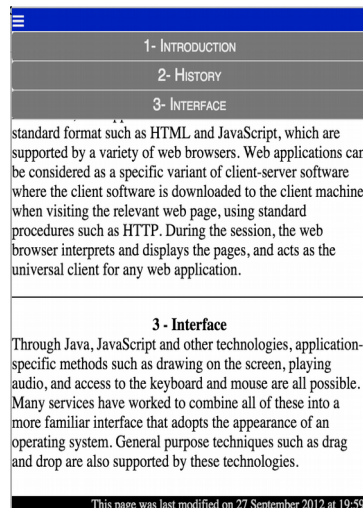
1- Introduction

2- History

3- Interface

standard format such as HTML and JavaScript, which are supported by a variety of web browsers. Web applications can be considered as a specific variant of client-server software where the client software is downloaded to the client machine when visiting the relevant web page, using standard procedures such as HTTP. During the session, the web browser interprets and displays the pages, and acts as the universal client for any web application.

3 - Interface

Through Java, JavaScript and other technologies, application-specific methods such as drawing on the screen, playing audio, and access to the keyboard and mouse are all possible. Many services have worked to combine all of these into a more familiar interface that adopts the appearance of an operating system. General purpose techniques such as drag and drop are also supported by these technologies.

This page was last modified on 27 September 2012 at 19:59